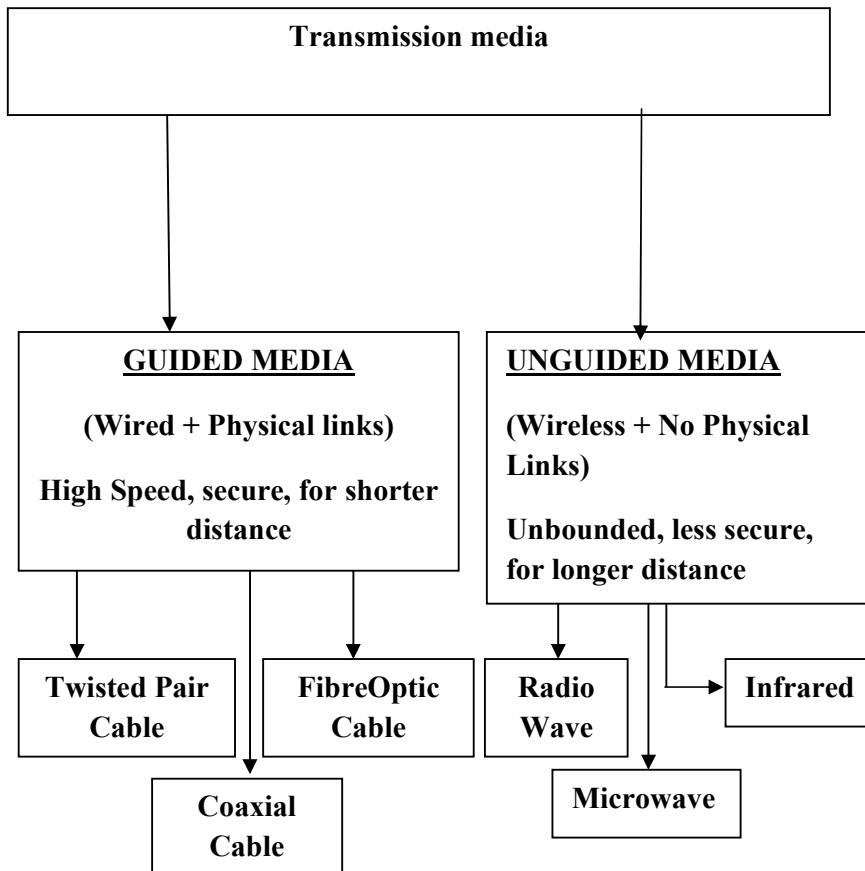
Transmission media

GUIDED MEDIA

(Wired + Physical links)

High Speed, secure, for shorter distance

UNGUIDED MEDIA

(Wireless + No Physical Links)

Unbounded, less secure, for longer distance

Twisted Pair Cable

FibreOptic Cable

Coaxial Cable

Radio Wave

Infrared

Microwave